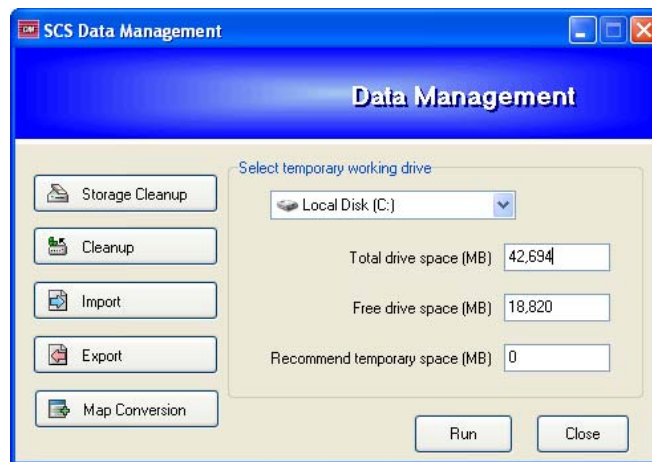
SCS Data Management

Data Management

Storage Cleanup

Cleanup

Import

Export

Map Conversion

Select temporary working drive

Local Disk (C:)

Total drive space (MB) 42,694

Free drive space (MB) 18,820

Recommend temporary space (MB) 0

Run

Close